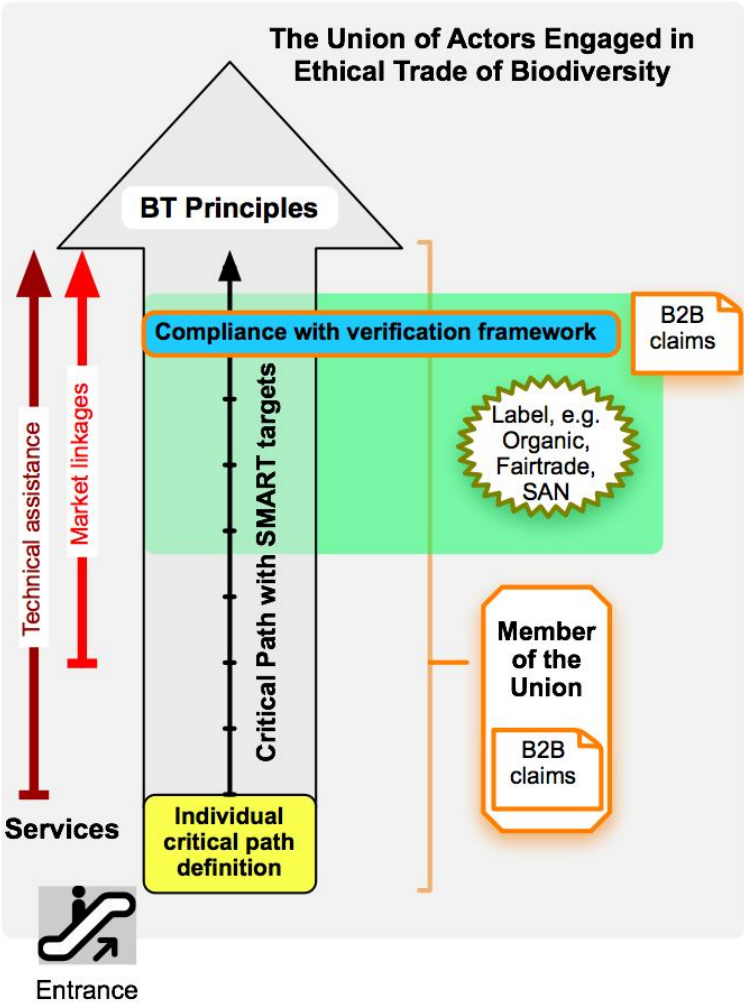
The Union of Actors Engaged in Ethical Trade of Biodiversity

BT Principles

Compliance with verification framework

B2B claims

Label, e.g. Organic, Fairtrade, SAN

Technical assistance

Market linkages

Critical Path with SMART targets

Member of the Union

B2B claims

Services

Individual critical path definition

Entrance